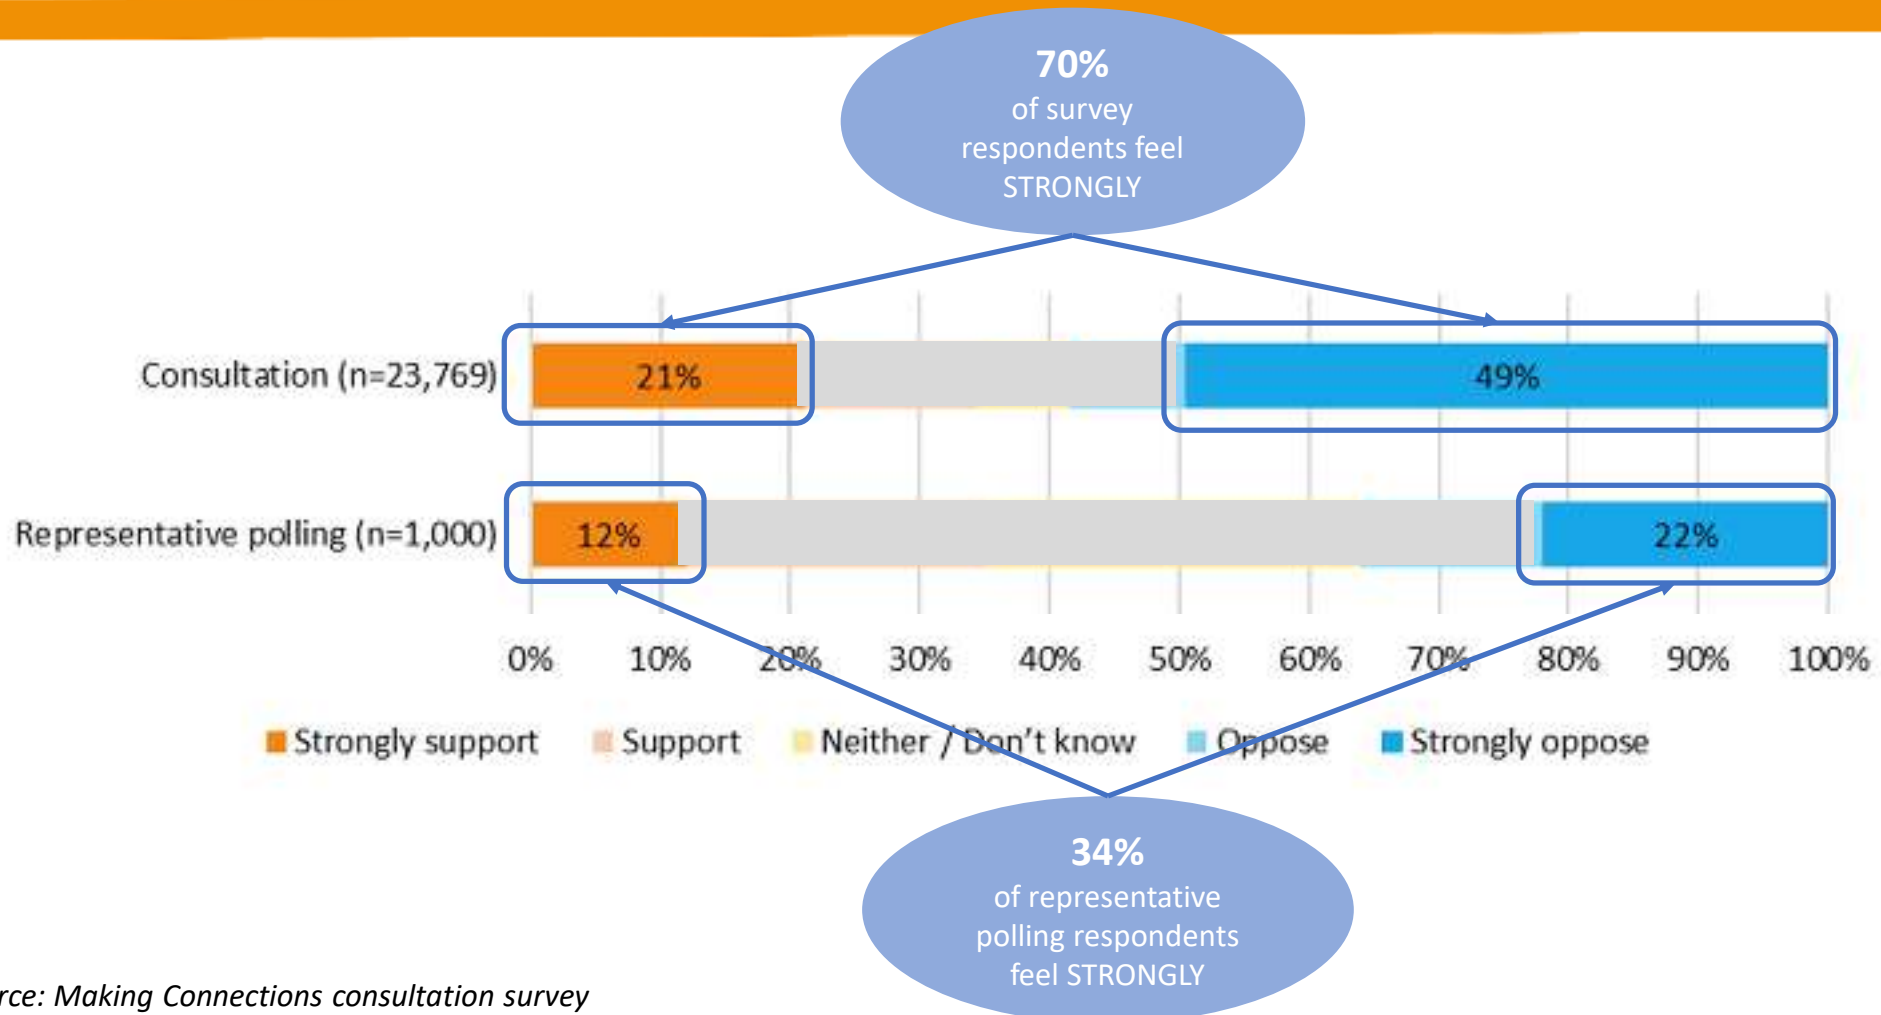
70%
of survey respondents feel STRONGLY

Consultation (n=23,769)

21%

49%

Representative polling (n=1,000)

12%

22%

0% 10% 20% 30% 40% 50% 60% 70% 80% 90% 100%

Strongly support Support Neither / Don't know Oppose Strongly oppose

34%
of representative polling respondents feel STRONGLY

rce: Making Connections consultation survey